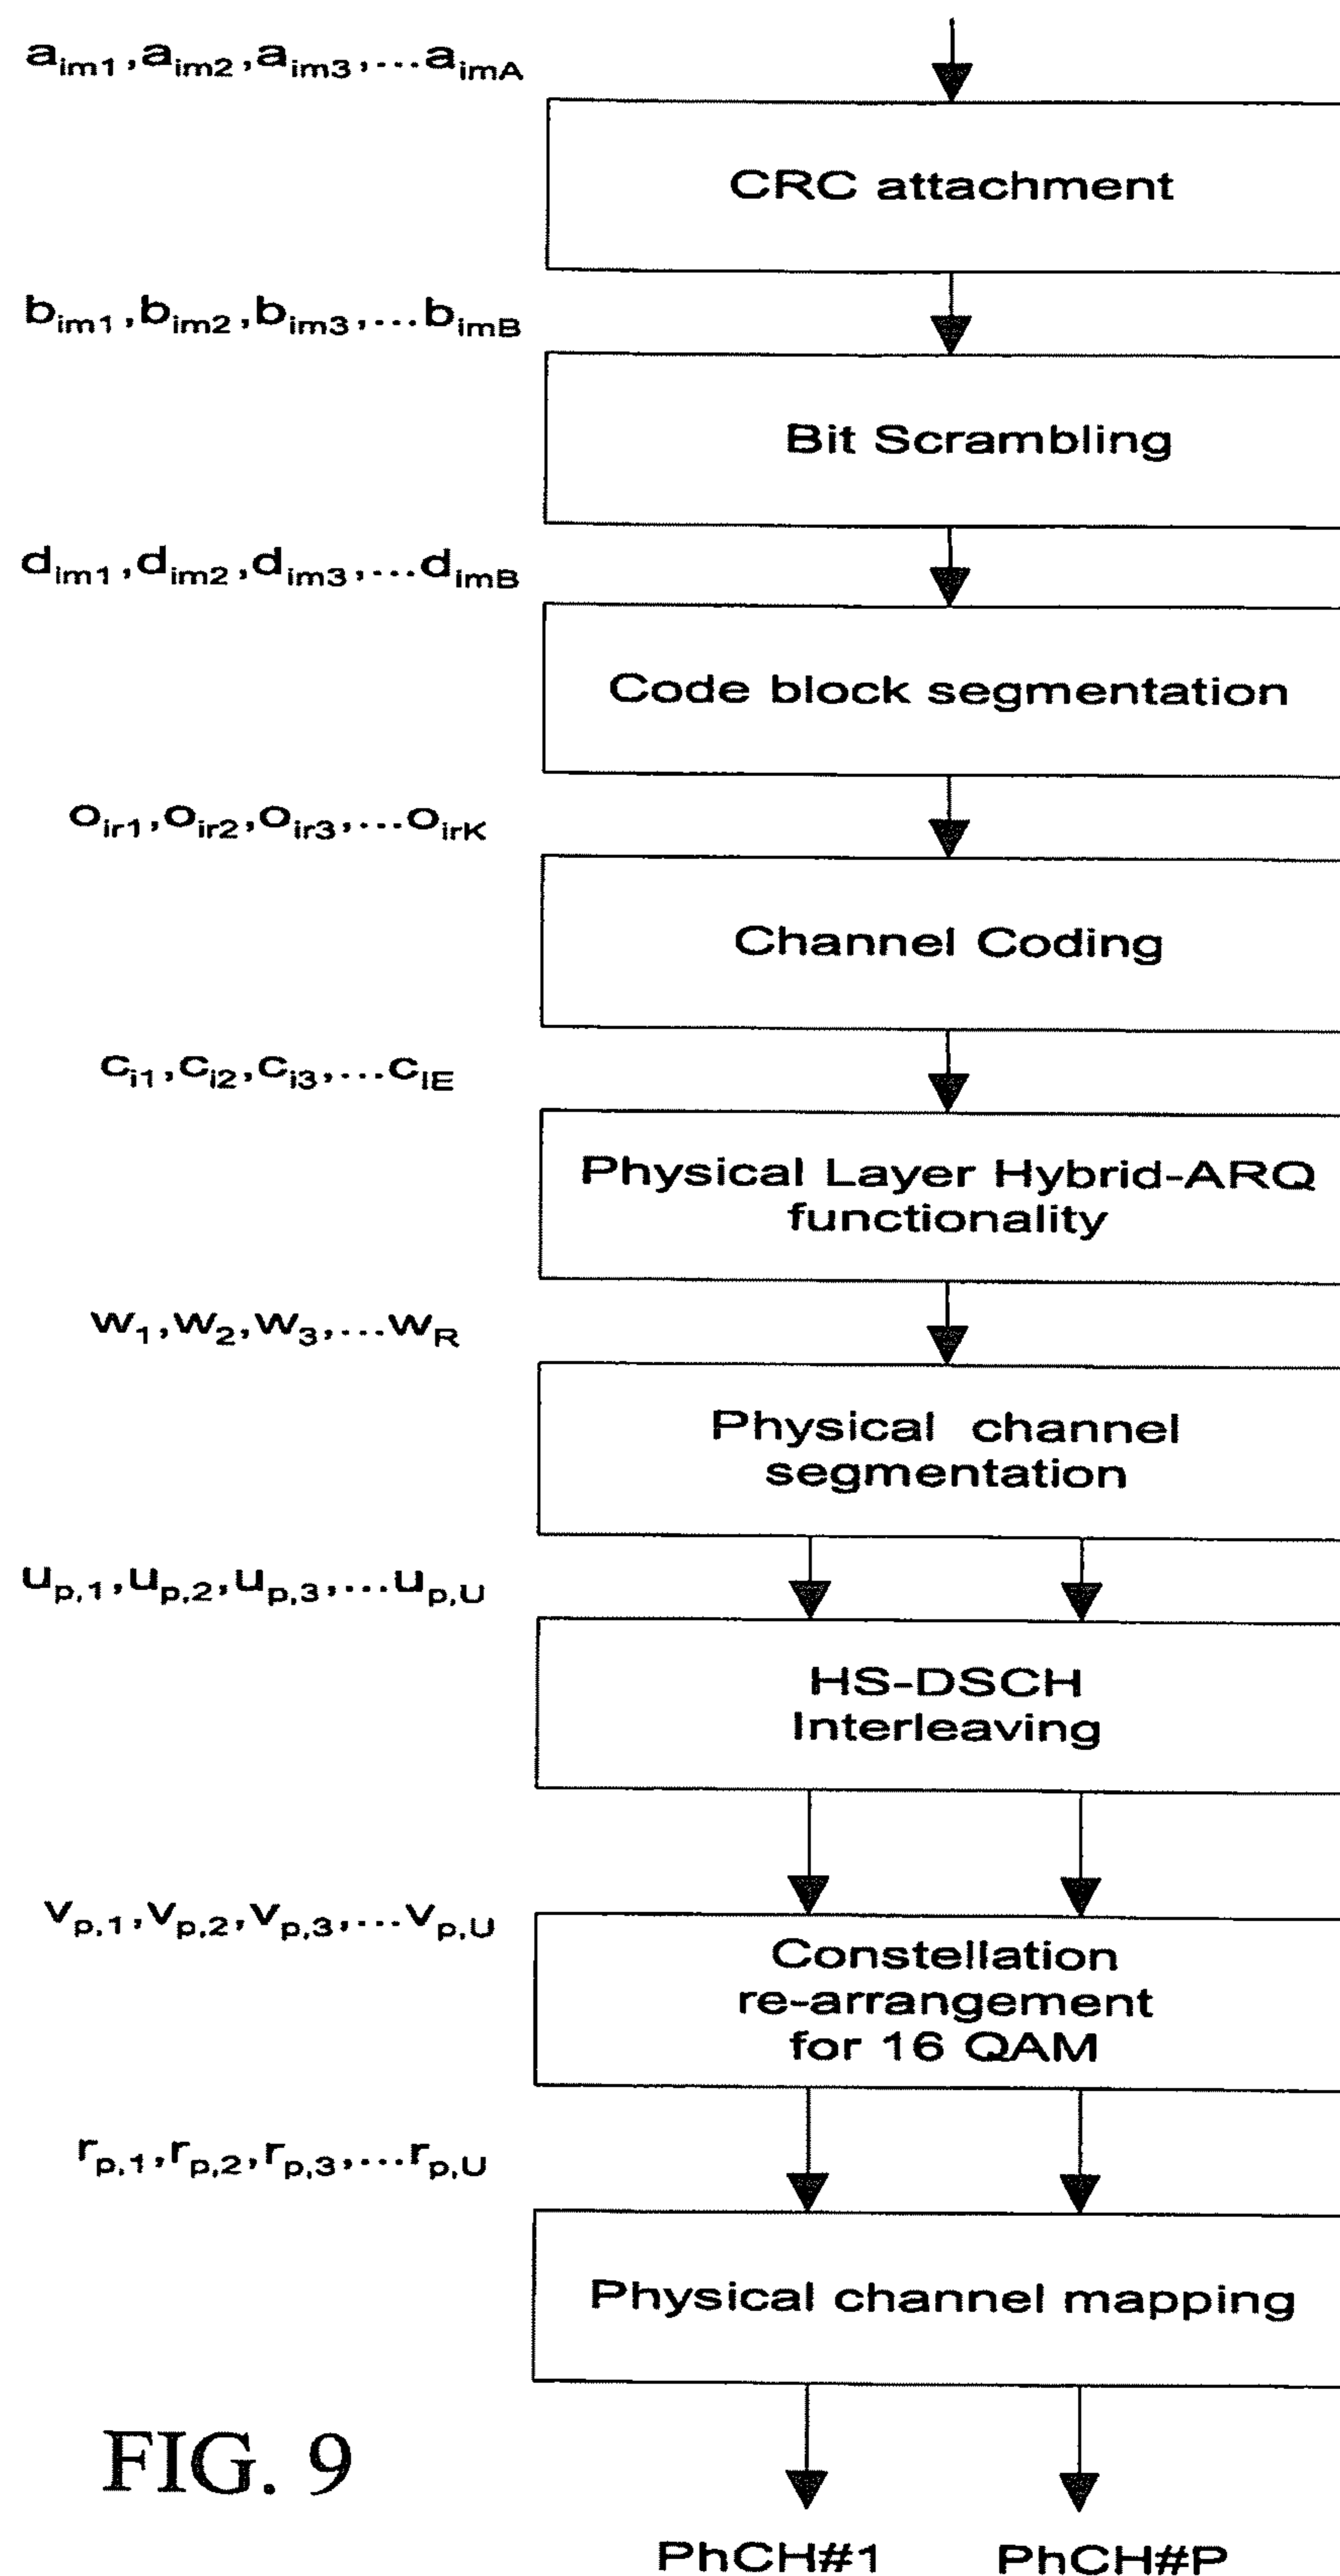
$a_{im1}, a_{im2}, a_{im3}, \ldots a_{imA}$

CRC attachment

$b_{im1}, b_{im2}, b_{im3}, \ldots b_{imB}$

Bit Scrambling

$d_{im1}, d_{im2}, d_{im3}, \ldots d_{imB}$

Code block segmentation

$o_{ir1}, o_{ir2}, o_{ir3}, \ldots o_{irK}$

Channel Coding

$c_{i1}, c_{i2}, c_{i3}, \ldots c_{iE}$

Physical Layer Hybrid-ARQ functionality

$w_1, w_2, w_3, \ldots w_R$

Physical channel segmentation

$u_{p,1}, u_{p,2}, u_{p,3}, \ldots u_{p,U}$

HS-DSCH Interleaving

$v_{p,1}, v_{p,2}, v_{p,3}, \ldots v_{p,U}$

Constellation re-arrangement for 16 QAM

$r_{p,1}, r_{p,2}, r_{p,3}, \ldots r_{p,U}$

Physical channel mapping

FIG. 9

PhCH#1 PhCH#P